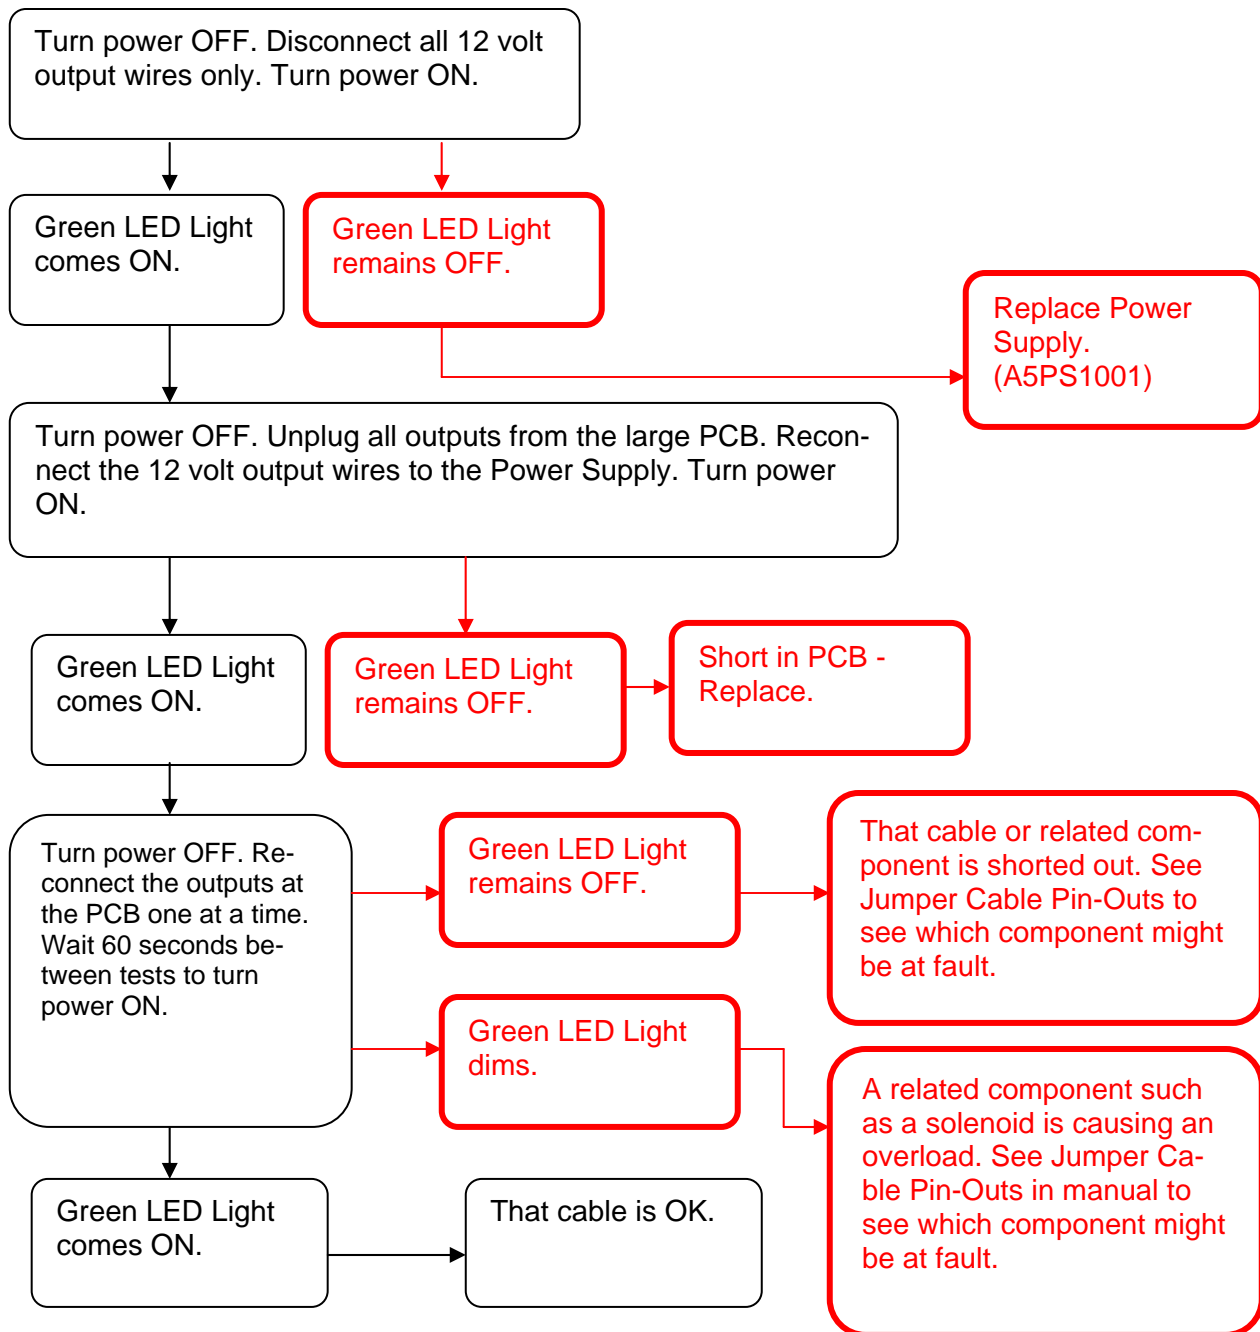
Turn power OFF. Disconnect all 12 volt output wires only. Turn power ON.

Green LED Light comes ON.

Green LED Light remains OFF.

Replace Power Supply. (A5PS1001)

Turn power OFF. Unplug all outputs from the large PCB. Reconnect the 12 volt output wires to the Power Supply. Turn power ON.

Green LED Light comes ON.

Green LED Light remains OFF.

Short in PCB - Replace.

Turn power OFF. Reconnect the outputs at the PCB one at a time. Wait 60 seconds between tests to turn power ON.

Green LED Light remains OFF.

That cable or related component is shorted out. See Jumper Cable Pin-Outs to see which component might be at fault.

Green LED Light dims.

A related component such as a solenoid is causing an overload. See Jumper Cable Pin-Outs in manual to see which component might be at fault.

Green LED Light comes ON.

That cable is OK.